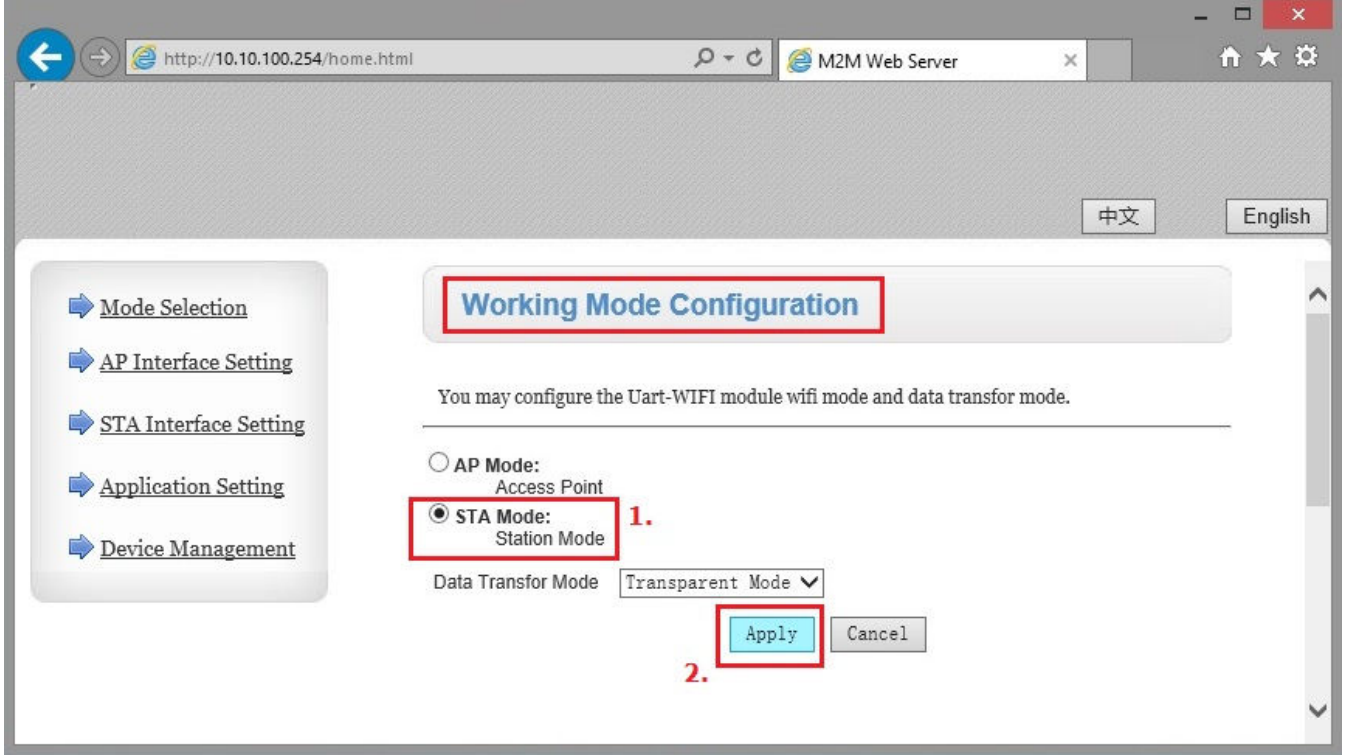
http://10.10.100.254/home.html

M2M Web Server

中文

English

Mode Selection

AP Interface Setting

STA Interface Setting

Application Setting

Device Management

Working Mode Configuration

You may configure the Uart-WIFI module wifi mode and data transfor mode.

AP Mode:
Access Point

STA Mode:
Station Mode

1.

Data Transfor Mode Transparent Mode

Apply Cancel

2.